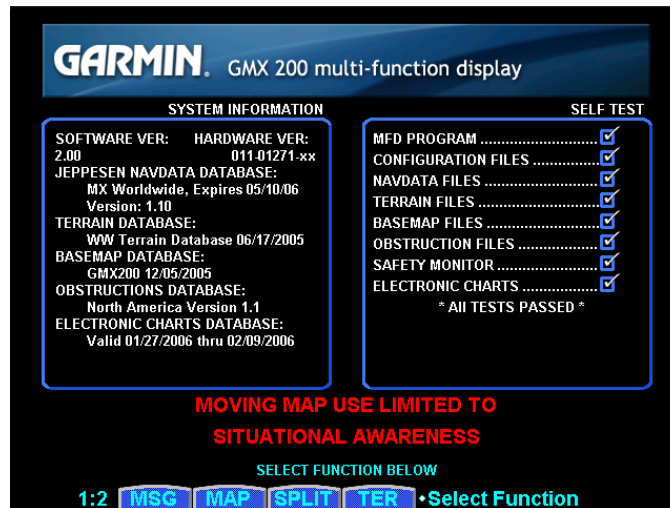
GARMIN. GMX 200 multi-function display

SYSTEM INFORMATION

SOFTWARE VER: HARDWARE VER:
2.00 011-01271-xx
JEPPESEN NAVDATA DATABASE:
MX Worldwide, Expires 05/10/06
Version: 1.10
TERRAIN DATABASE:
WW Terrain Database 06/17/2005
BASEMAP DATABASE:
GMX200 12/05/2005
OBSTRUCTIONS DATABASE:
North America Version 1.1
ELECTRONIC CHARTS DATABASE:
Valid 01/27/2006 thru 02/09/2006

SELF TEST

MFD PROGRAM ............................ ☑
CONFIGURATION FILES ................ ☑
NAVDATA FILES ........................... ☑
TERRAIN FILES ............................ ☑
BASEMAP FILES ........................... ☑
OBSTRUCTION FILES .................... ☑
SAFETY MONITOR ........................ ☑
ELECTRONIC CHARTS .................. ☑
* ALL TESTS PASSED *

MOVING MAP USE LIMITED TO
SITUATIONAL AWARENESS

SELECT FUNCTION BELOW

1:2 MSG MAP SPLIT TER •Select Function